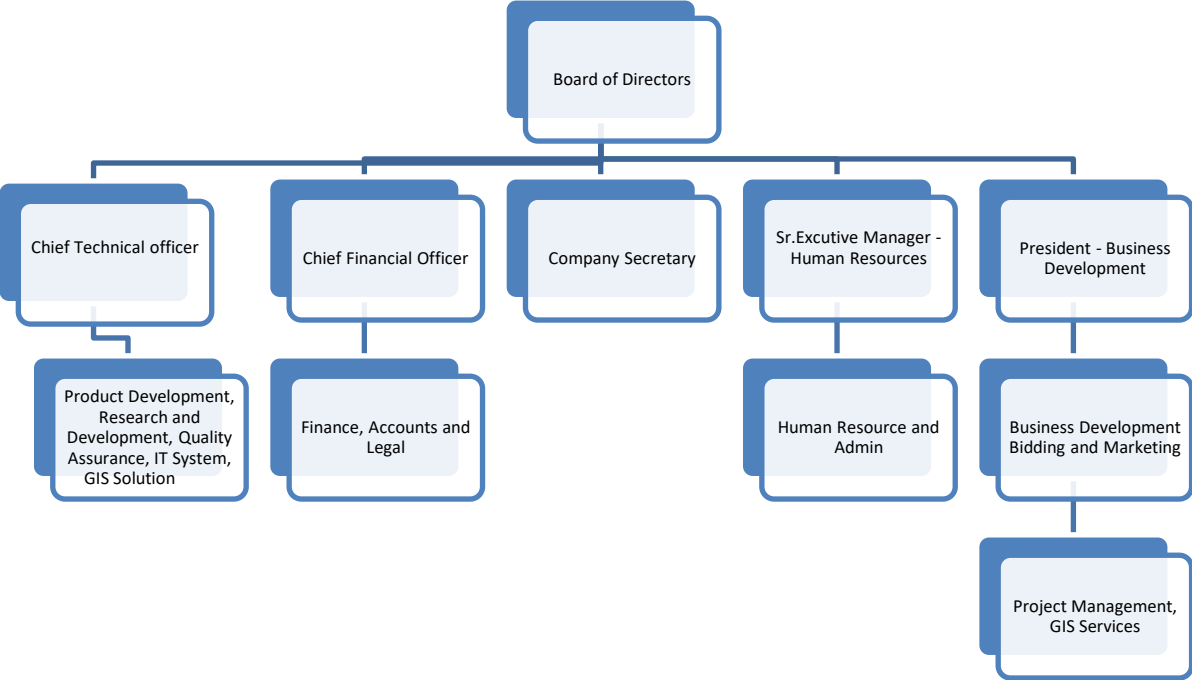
Board of Directors

Chief Technical officer

Product Development, Research and Development, Quality Assurance, IT System, GIS Solution

Chief Financial Officer

Finance, Accounts and Legal

Company Secretary

Sr.Excutive Manager - Human Resources

Human Resource and Admin

President - Business Development

Business Development Bidding and Marketing

Project Management, GIS Services